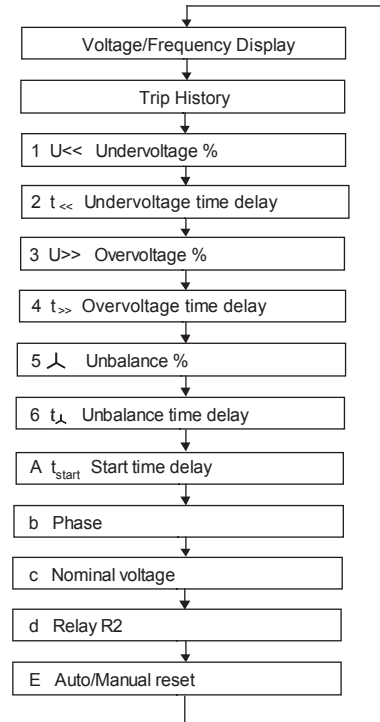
Voltage/Frequency Display

Trip History

1 U<< Undervoltage %

2 $t_{<<}$ Undervoltage time delay

3 U>> Overvoltage %

4 $t_{>>}$ Overvoltage time delay

5 ⅄ Unbalance %

6 $t_{⅄}$ Unbalance time delay

A $t_{start}$ Start time delay

b Phase

c Nominal voltage

d Relay R2

E Auto/Manual reset